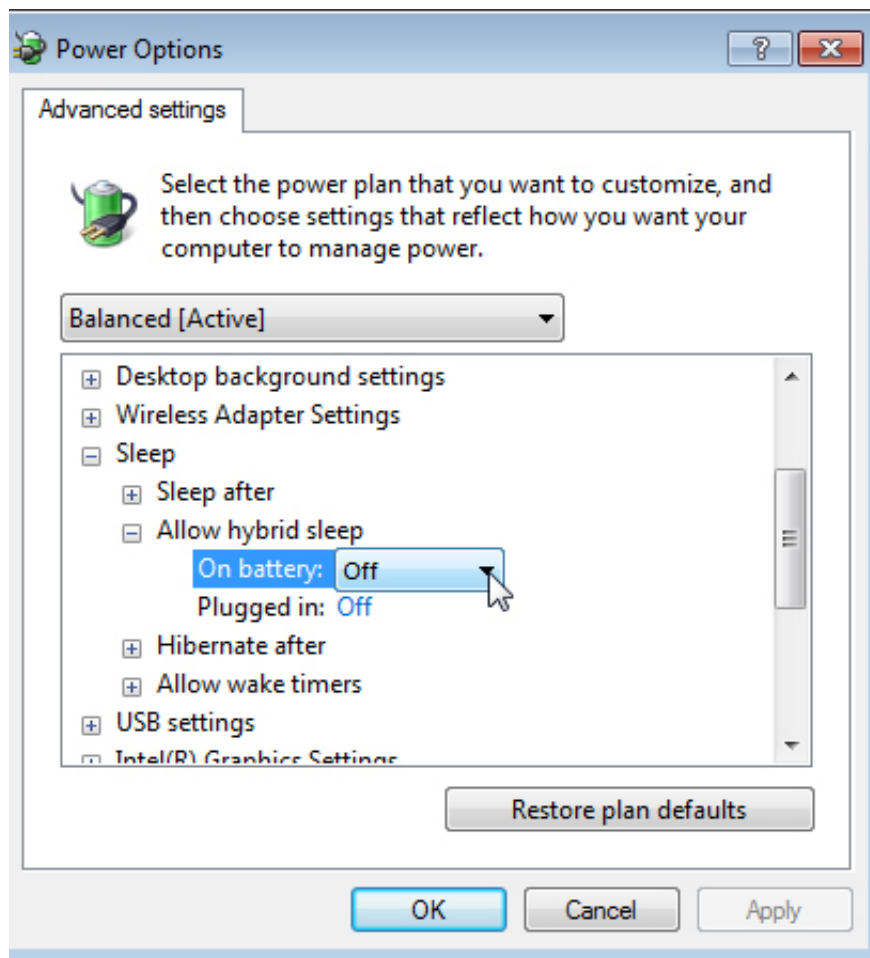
Power Options
?
X
Advanced settings

Select the power plan that you want to customize, and then choose settings that reflect how you want your computer to manage power.

Balanced [Active]

⊞ Desktop background settings
⊞ Wireless Adapter Settings
⊟ Sleep
⊞ Sleep after
⊟ Allow hybrid sleep
On battery: Off
Plugged in: Off
⊞ Hibernate after
⊞ Allow wake timers
⊞ USB settings
⊞ Intel(R) Graphics Settings

Restore plan defaults

OK
Cancel
Apply